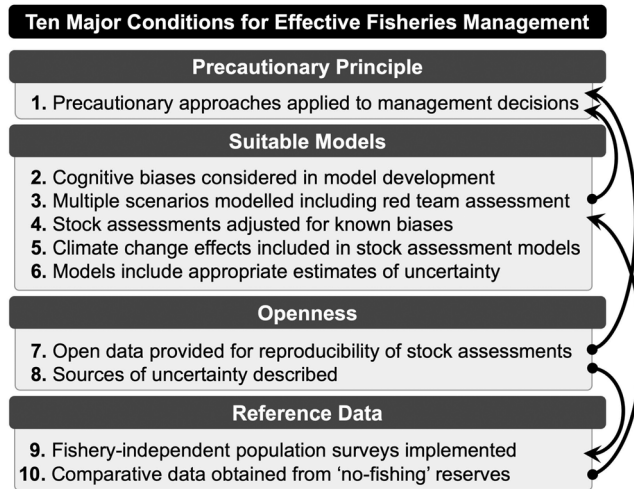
Ten Major Conditions for Effective Fisheries Management

Precautionary Principle

**1.** Precautionary approaches applied to management decisions

Suitable Models

**2.** Cognitive biases considered in model development
**3.** Multiple scenarios modelled including red team assessment
**4.** Stock assessments adjusted for known biases
**5.** Climate change effects included in stock assessment models
**6.** Models include appropriate estimates of uncertainty

Openness

**7.** Open data provided for reproducibility of stock assessments
**8.** Sources of uncertainty described

Reference Data

**9.** Fishery-independent population surveys implemented
**10.** Comparative data obtained from 'no-fishing' reserves